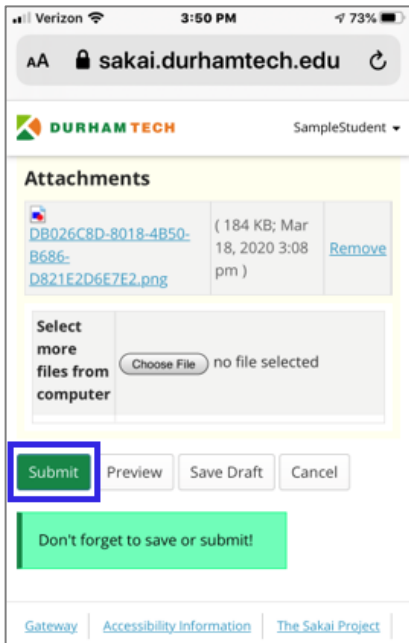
Verizon 3:50 PM 73%

AA sakai.durhamtech.edu

DURHAMTECH SampleStudent

Attachments

| DB026C8D-8018-4B50-B686-D821E2D6E7E2.png | ( 184 KB; Mar 18, 2020 3:08 pm ) | Remove |
|---|---|---|

| Select more files from computer | Choose File no file selected |
|---|---|

Submit Preview Save Draft Cancel

Don't forget to save or submit!

Gateway | Accessibility Information | The Sakai Project